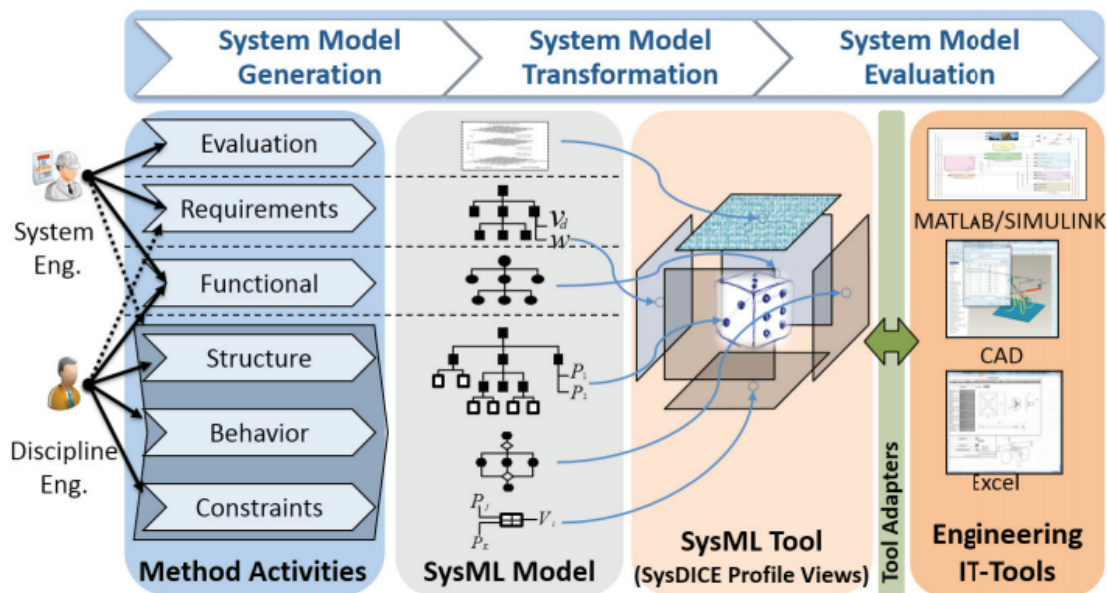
System Model Generation

System Model Transformation

System Model Evaluation

System Eng.

Discipline Eng.

Evaluation

Requirements

Functional

Structure

Behavior

Constraints

Method Activities

$v_d$
$w$

$P_1$
$P_2$

$P_j$
$P_x$
$V_i$

SysML Model

SysML Tool
(SysDICE Profile Views)

Tool Adapters

MATLAB/SIMULINK

CAD

Excel

Engineering IT-Tools